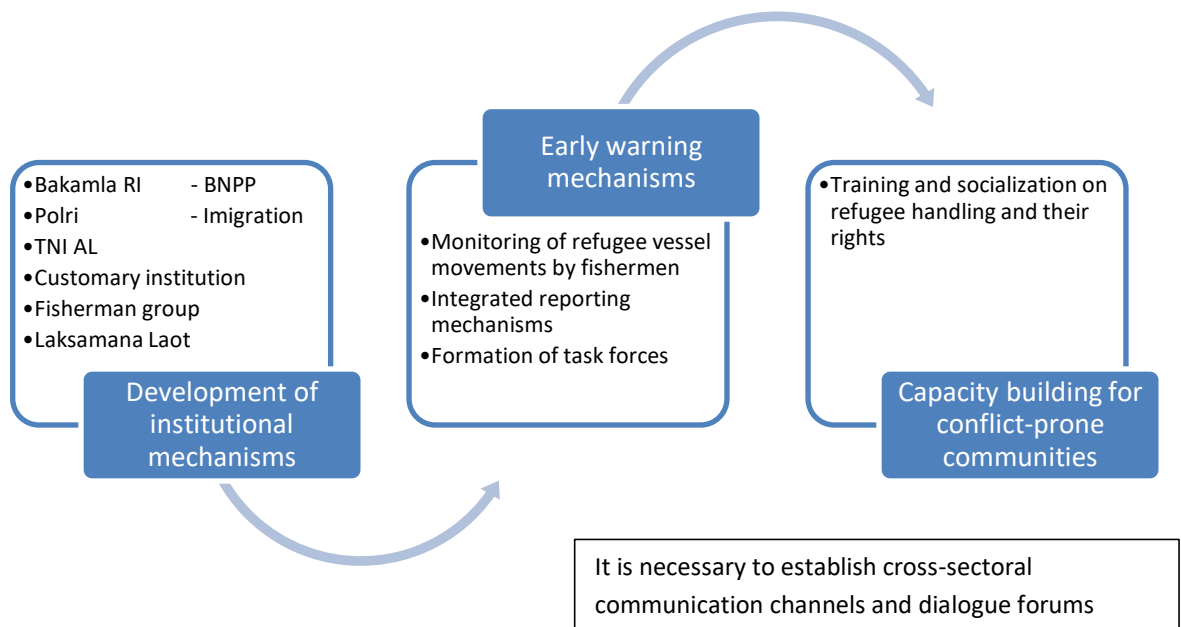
•Bakamla RI
•Polri
•TNI AL
•Customary institution
•Fisherman group
•Laksamana Laot

- BNPP
- Imigration

Development of institutional mechanisms

Early warning mechanisms

•Monitoring of refugee vessel movements by fishermen
•Integrated reporting mechanisms
•Formation of task forces

•Training and socialization on refugee handling and their rights

Capacity building for conflict-prone communities

It is necessary to establish cross-sectoral communication channels and dialogue forums